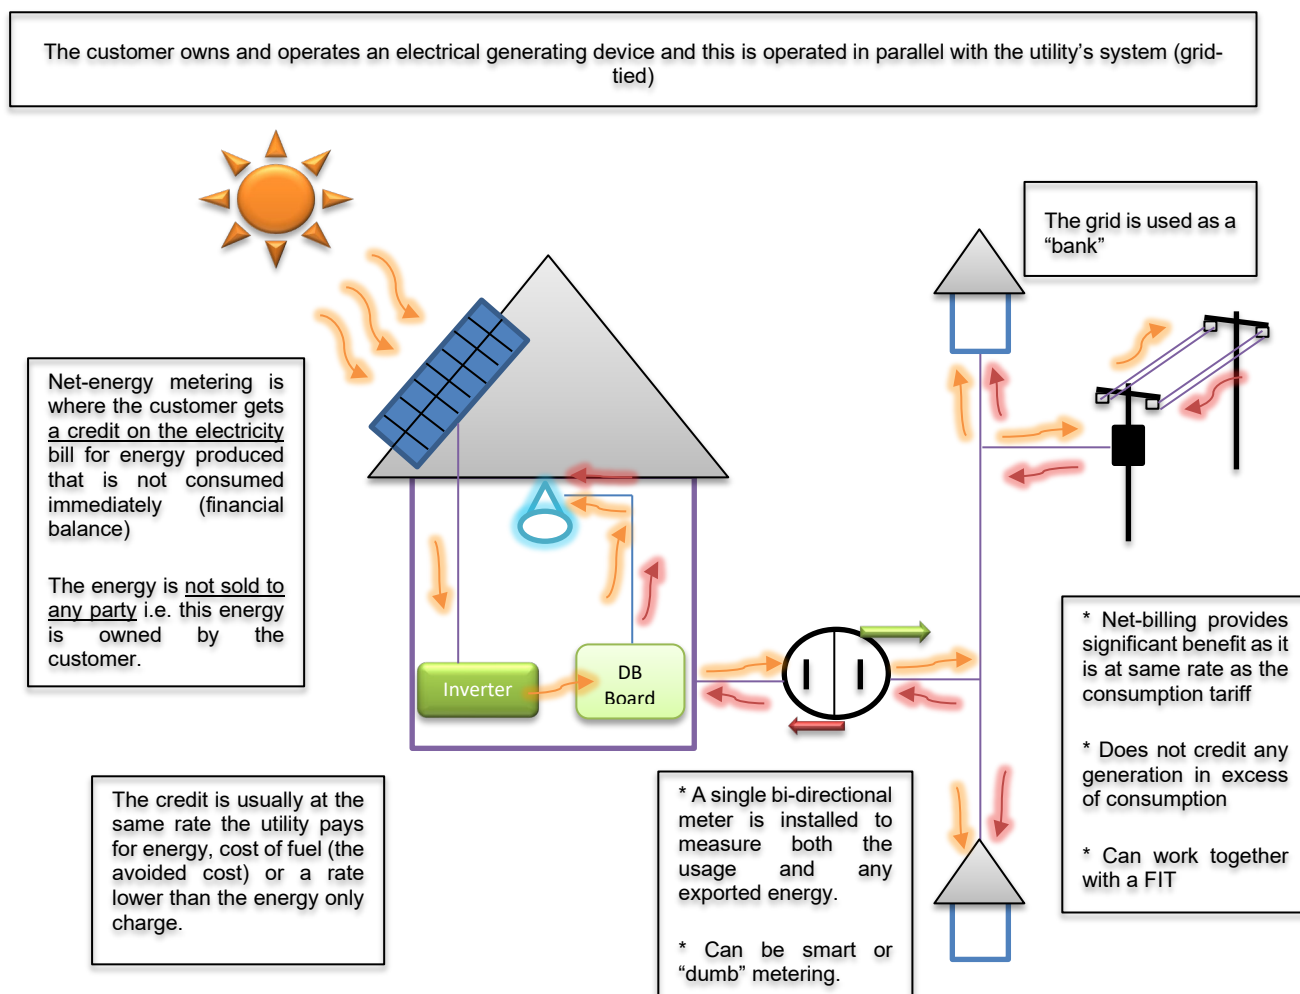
The customer owns and operates an electrical generating device and this is operated in parallel with the utility's system (grid-tied)

The grid is used as a "bank"

Net-energy metering is where the customer gets a credit on the electricity bill for energy produced that is not consumed immediately (financial balance)

The energy is not sold to any party i.e. this energy is owned by the customer.

Inverter

DB Board

* Net-billing provides significant benefit as it is at same rate as the consumption tariff

* Does not credit any generation in excess of consumption

* Can work together with a FIT

The credit is usually at the same rate the utility pays for energy, cost of fuel (the avoided cost) or a rate lower than the energy only charge.

* A single bi-directional meter is installed to measure both the usage and any exported energy.

* Can be smart or "dumb" metering.